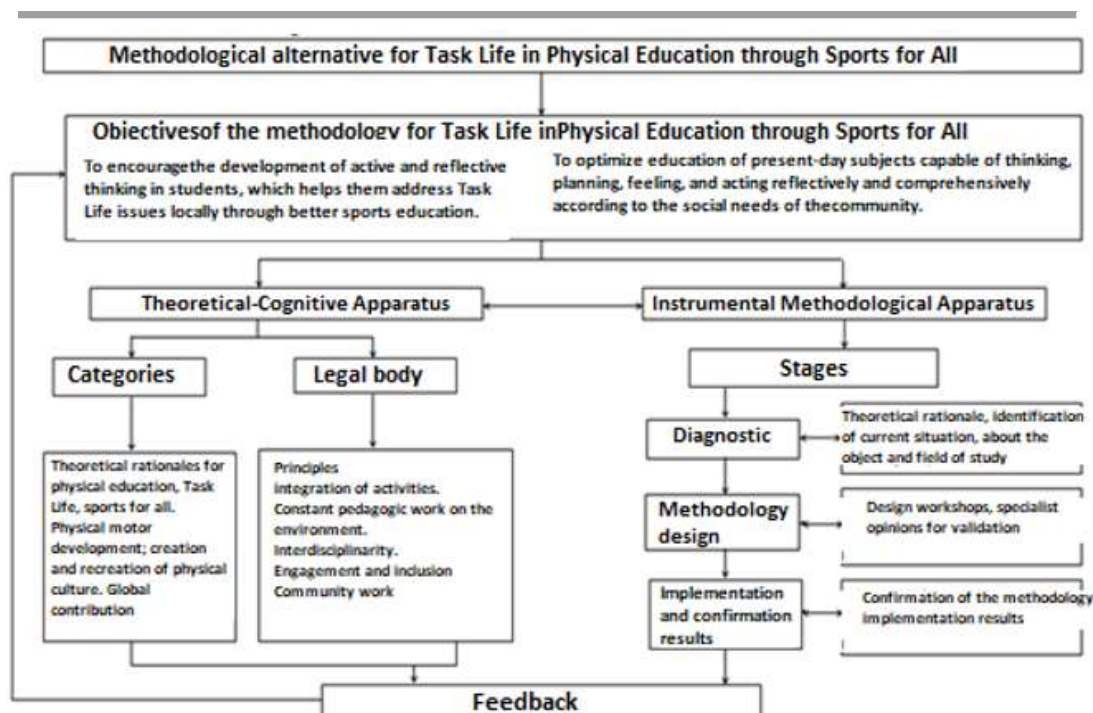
Methodological alternative for Task Life in Physical Education through Sports for All

Objectivesof the methodology for Task Life inPhysical Education through Sports for All

To encouragethe development of active and reflective thinking in students, which helps them address Task Life issues locally through better sports education.

To optimize education of present-day subjects capable of thinking, planning, feeling, and acting reflectively and comprehensively according to the social needs of thecommunity.

Theoretical-Cognitive Apparatus

Instrumental Methodological Apparatus

Categories

Legal body

Stages

Theoretical rationales for physical education, Task Life, sports for all. Physical motor development; creation and recreation of physical culture. Global contribution

Principles
Integration of activities.
Constant pedagogic work on the environment.
Interdisciplinarity.
Engagement and inclusion
Community work

Diagnostic

Theoretical rationale, identification of current situation, about the object and field of study

Methodology design

Design workshops, specialist opinions for validation

Implementation and confirmation results

Confirmation of the methodology implementation results

Feedback